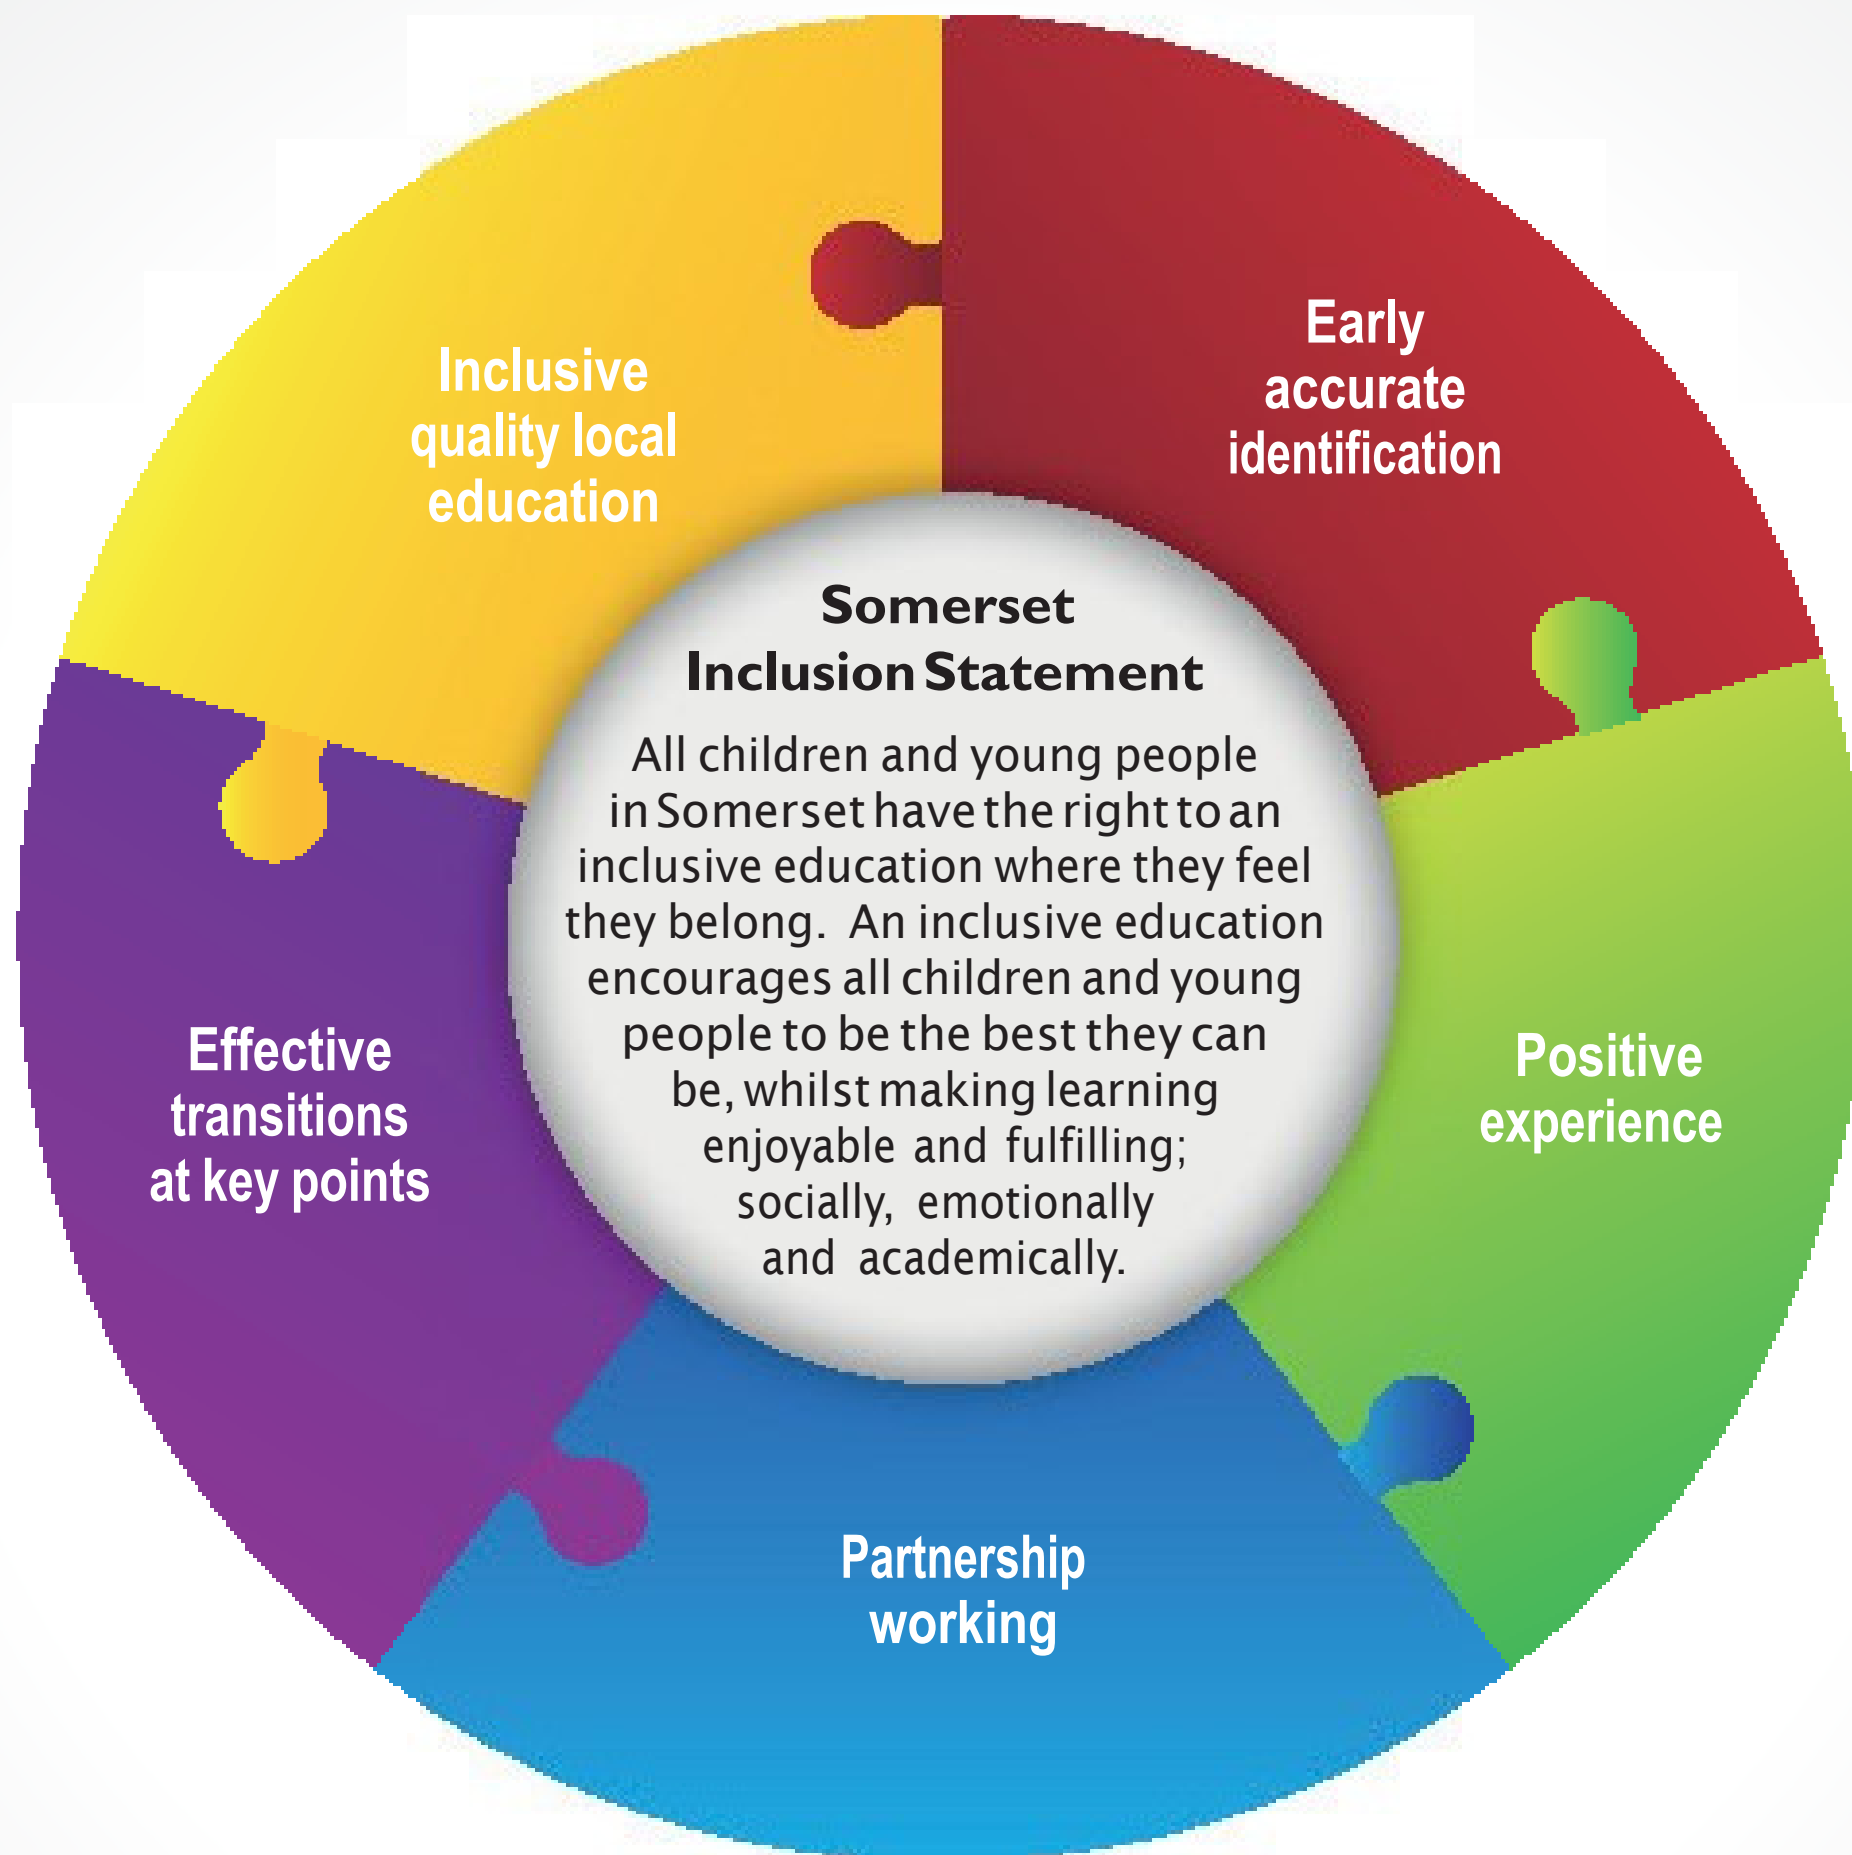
Somerset Inclusion Statement

All children and young people in Somerset have the right to an inclusive education where they feel they belong. An inclusive education encourages all children and young people to be the best they can be, whilst making learning enjoyable and fulfilling; socially, emotionally and academically.

Early accurate identification

Positive experience

Partnership working

Effective transitions at key points

Inclusive quality local education